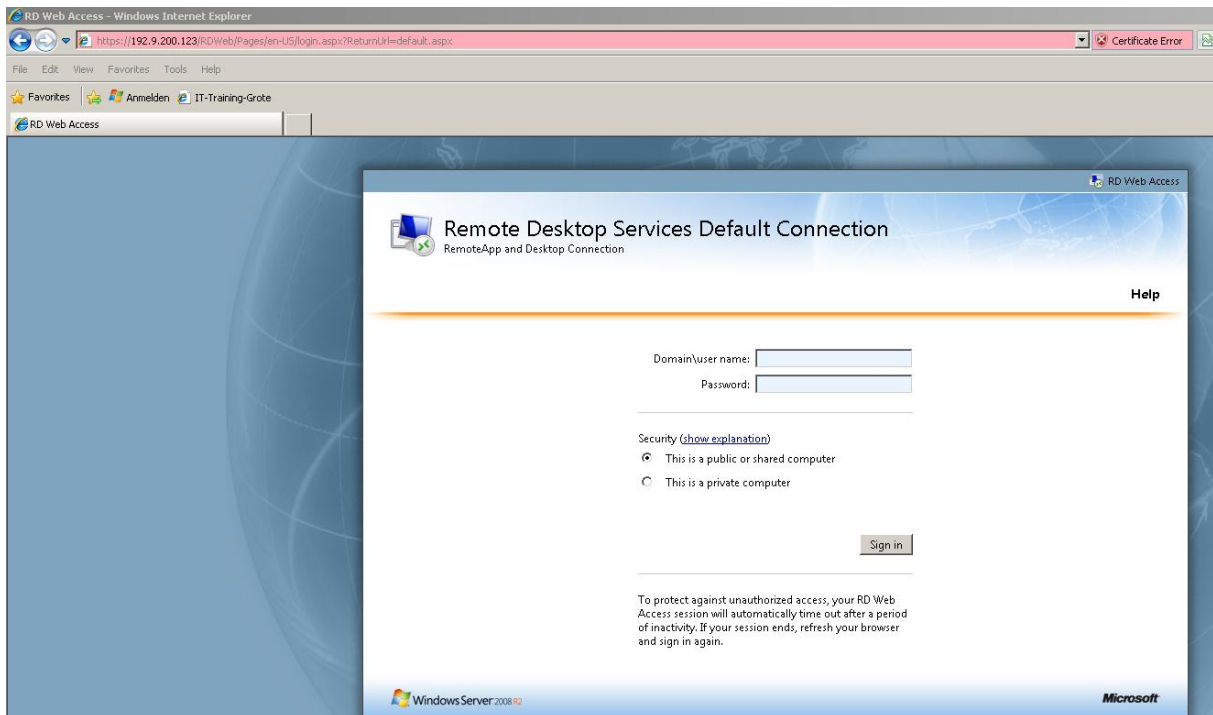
RD Web Access - Windows Internet Explorer

https://192.9.200.123/RDWeb/Pages/en-US/login.aspx?ReturnUrl=default.aspx

Certificate Error

File Edit View Favorites Tools Help

Favorites Anmelden IT-Training-Grote

RD Web Access

RD Web Access

Remote Desktop Services Default Connection
RemoteApp and Desktop Connection

Help

Domain\user name:
Password:

Security (show explanation)
This is a public or shared computer
This is a private computer

Sign in

To protect against unauthorized access, your RD Web Access session will automatically time out after a period of inactivity. If your session ends, refresh your browser and sign in again.

Windows Server 2008 R2

Microsoft